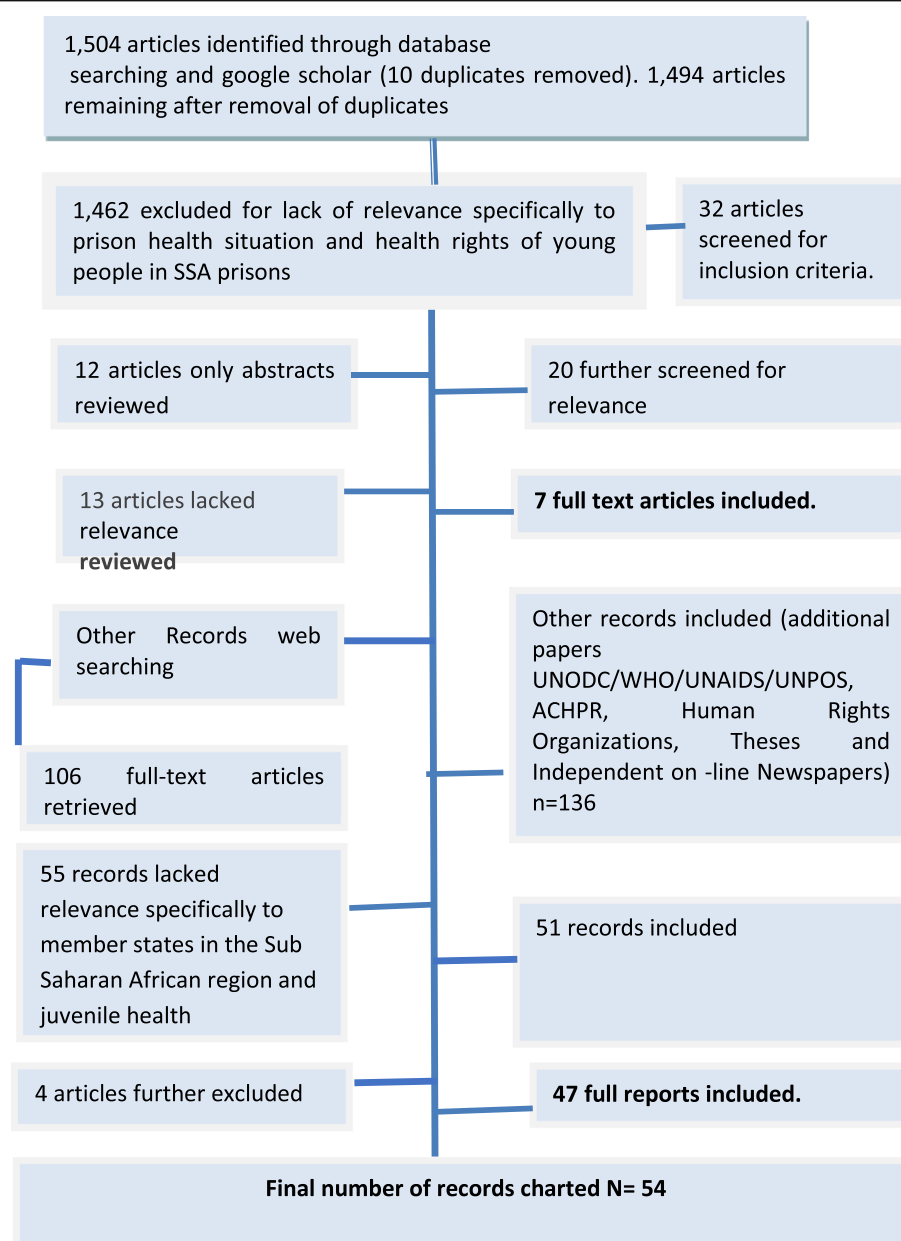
1,504 articles identified through database searching and google scholar (10 duplicates removed). 1,494 articles remaining after removal of duplicates

1,462 excluded for lack of relevance specifically to prison health situation and health rights of young people in SSA prisons

32 articles screened for inclusion criteria.

12 articles only abstracts reviewed

20 further screened for relevance

13 articles lacked relevance reviewed

**7 full text articles included.**

Other Records web searching

Other records included (additional papers UNODC/WHO/UNAIDS/UNPOS, ACHPR, Human Rights Organizations, Theses and Independent on -line Newspapers) n=136

106 full-text articles retrieved

55 records lacked relevance specifically to member states in the Sub Saharan African region and juvenile health

51 records included

4 articles further excluded

**47 full reports included.**

**Final number of records charted N= 54**